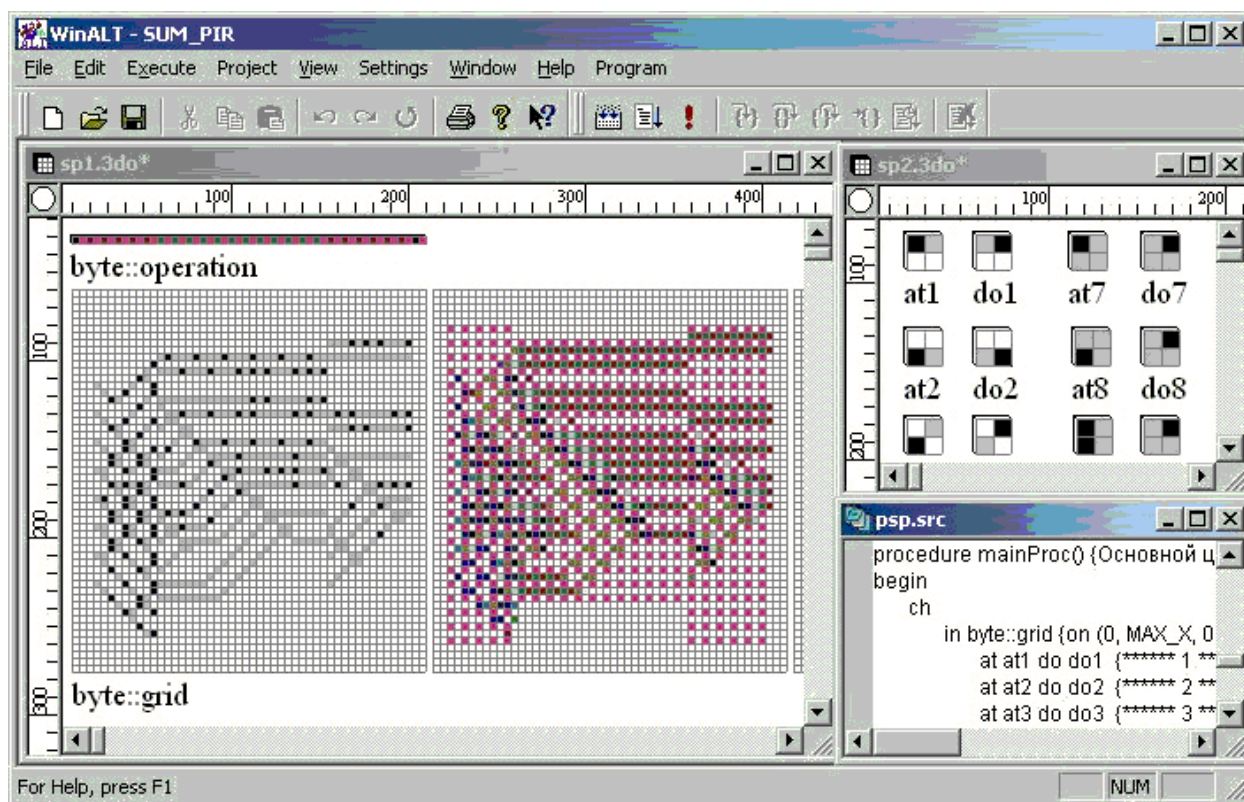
WinALT - SUM_PIR

File Edit Execute Project View Settings Window Help Program

sp1.3do*

100 200 300 400

byte::operation

100

200

300

byte::grid

sp2.3do*

100 200

100

at1 do1 at7 do7

at2 do2 at8 do8

200

psp.src

procedure mainProc() {Основной ц
begin
ch
in byte::grid {on (0, MAX_X, 0
at at1 do do1 {****** 1 **
at at2 do do2 {****** 2 **
at at3 do do3 {****** 3 **

For Help, press F1

NUM